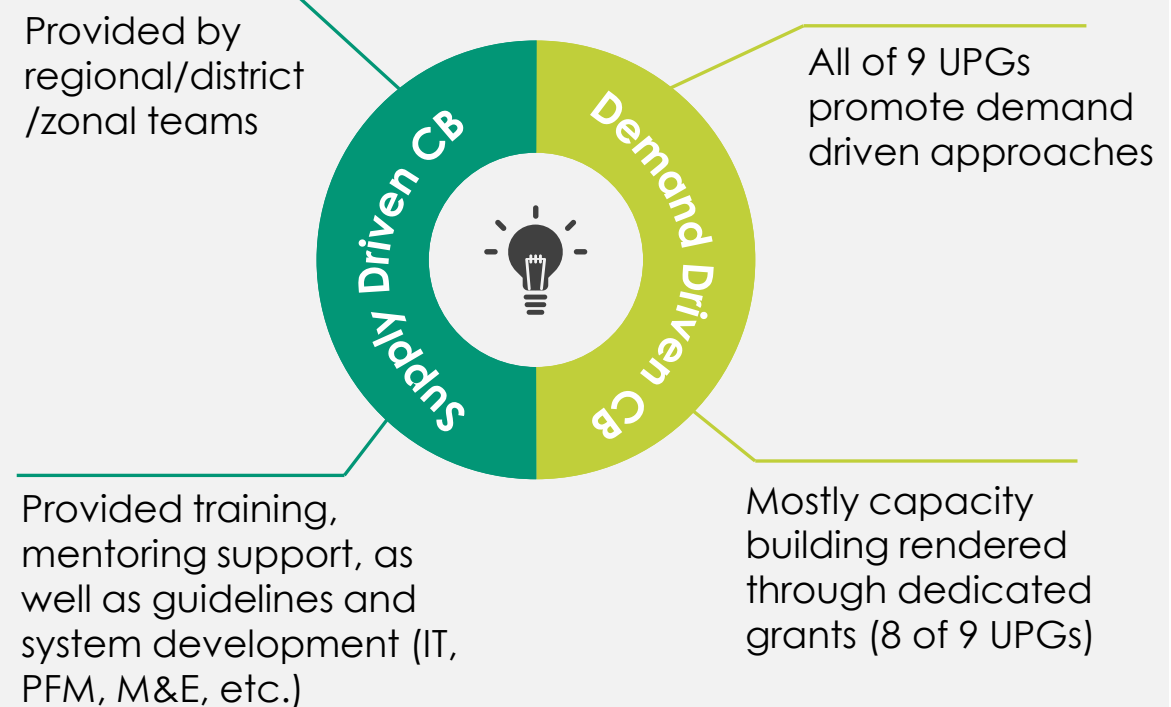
Provided by regional/district /zonal teams

Supply Driven CB

Demand Driven CB

All of 9 UPGs promote demand driven approaches

Provided training, mentoring support, as well as guidelines and system development (IT, PFM, M&E, etc.)

Mostly capacity building rendered through dedicated grants (8 of 9 UPGs)